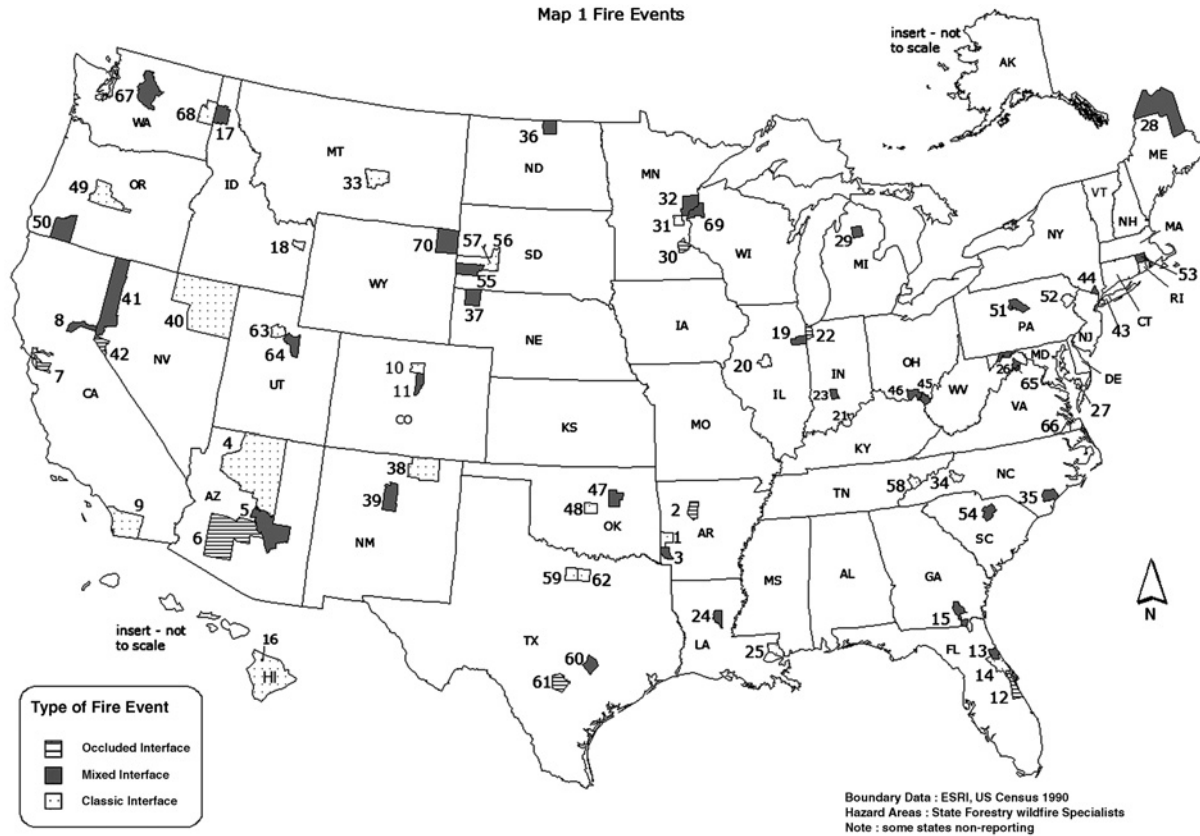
Map 1 Fire Events

insert - not to scale

AK

67
WA
68
17
MT
36
ND
28
ME
33
49
OR
ID
MN
32
31
69
VT
NH
MA
50
18
70
57
56
SD
30
29
WI
NY
MI
53
RI
41
WY
55
37
44
52
51
PA
43
CT
8
40
63
NE
IA
19
22
NJ
42
NV
64
UT
10
11
CO
20
IL
IN
OH
26
MD
65
DE
7
CA
23
46
45
WV
21
VA
27
KS
MO
KY
66
4
38
NC
47
2
TN
58
34
35
AZ
39
48
OK
AR
54
SC
5
6
NM
1
3
9
59
62
MS
AL
GA
N
24
15
insert - not to scale
16
TX
LA
13
HI
60
25
FL
61
14
12

Type of Fire Event
Occluded Interface
Mixed Interface
Classic Interface

Boundary Data : ESRI, US Census 1990
Hazard Areas : State Forestry wildfire Specialists
Note : some states non-reporting